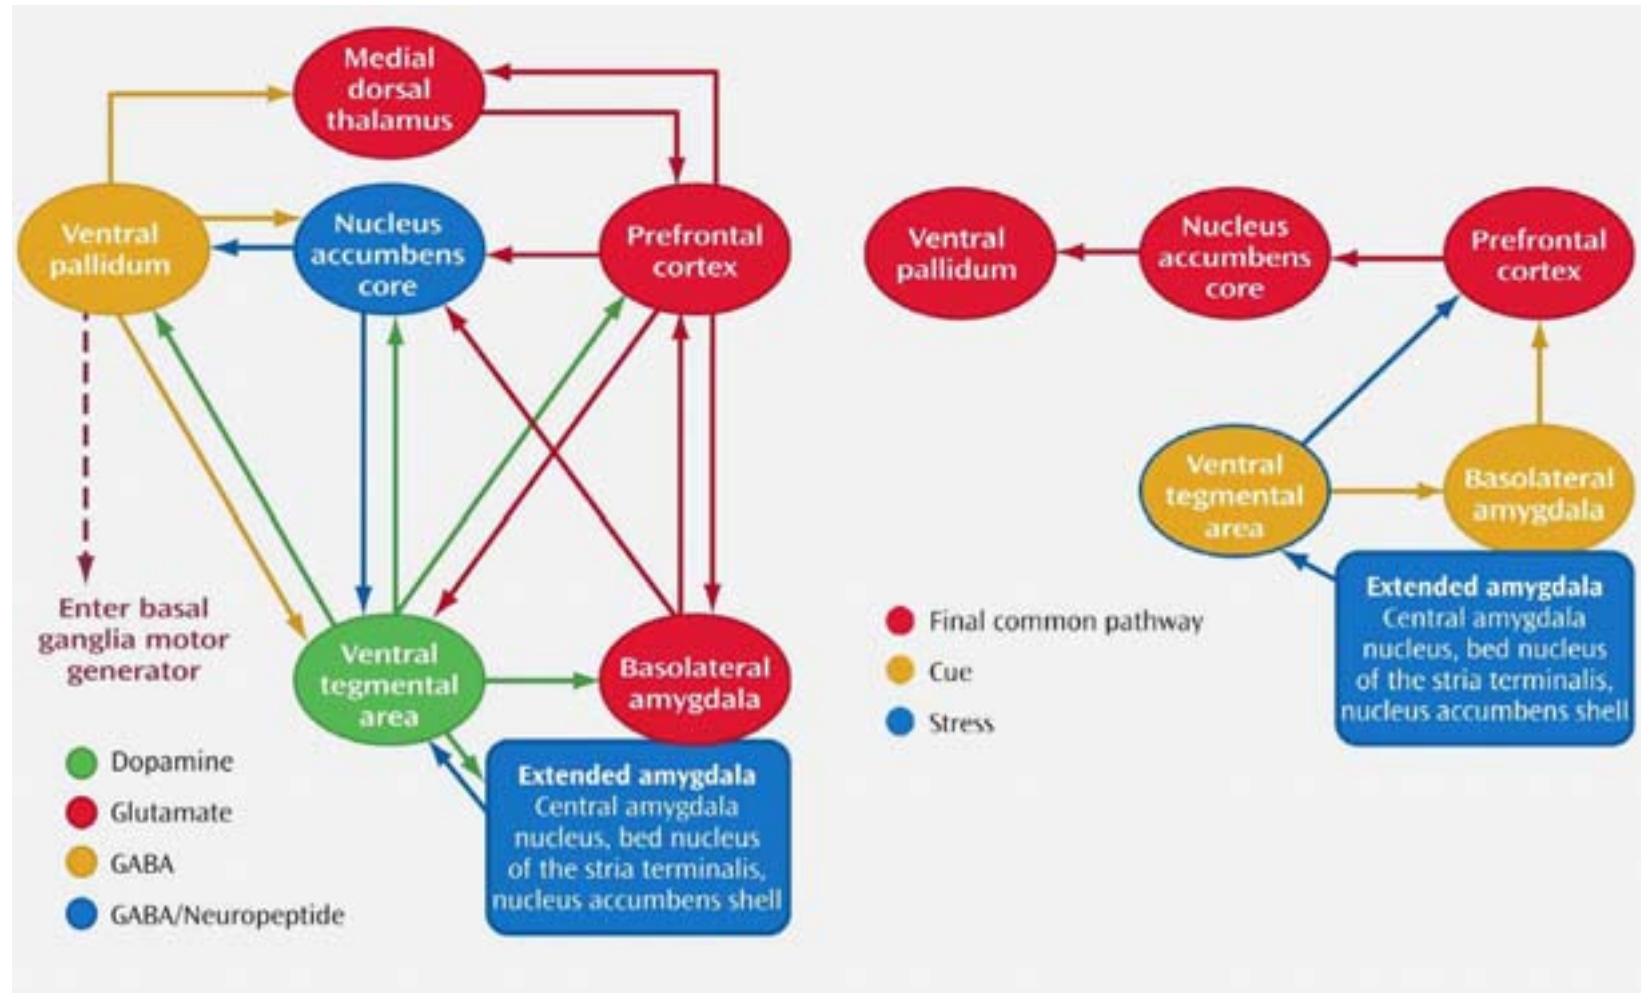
Medial dorsal thalamus

Ventral pallidum

Nucleus accumbens core

Prefrontal cortex

Enter basal ganglia motor generator

Ventral tegmental area

Basolateral amygdala

Extended amygdala
Central amygdala nucleus, bed nucleus of the stria terminalis, nucleus accumbens shell

Dopamine
Glutamate
GABA
GABA/Neuropeptide

Ventral pallidum

Nucleus accumbens core

Prefrontal cortex

Ventral tegmental area

Basolateral amygdala

Extended amygdala
Central amygdala nucleus, bed nucleus of the stria terminalis, nucleus accumbens shell

Final common pathway
Cue
Stress